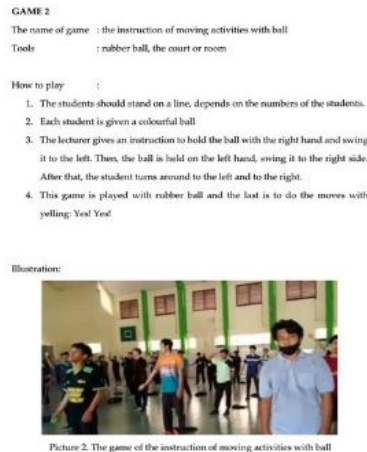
GAME 2

The name of game : the instruction of moving activities with ball

Tools : rubber ball, the court or room

How to play :

1. The students should stand on a line, depends on the numbers of the students.
2. Each student is given a colourful ball
3. The lecturer gives an instruction to hold the ball with the right hand and swing it to the left. Then, the ball is held on the left hand, swing it to the right side. After that, the student turns around to the left and to the right.
4. This game is played with rubber ball and the last is to do the moves with yelling: Yes! Yes!

Illustration:

Picture 2. The game of the instruction of moving activities with ball